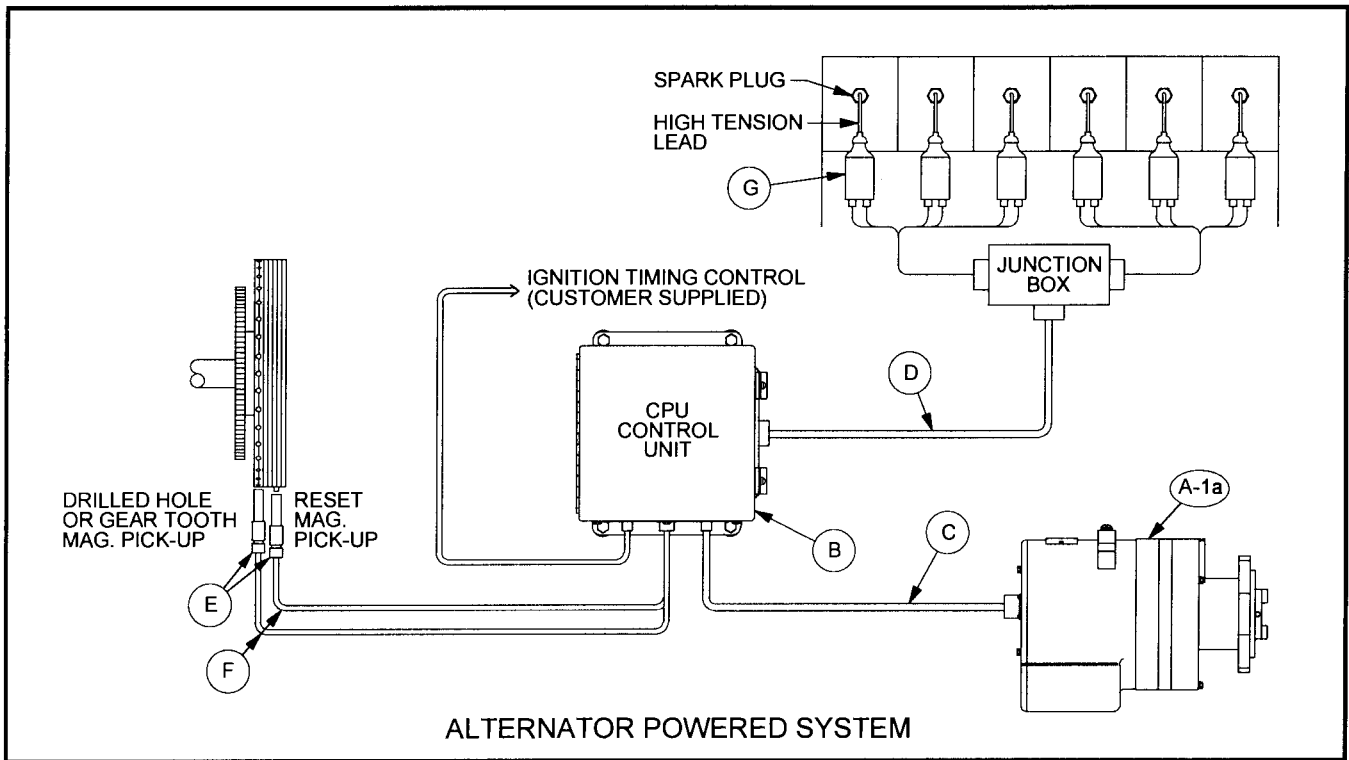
SPARK PLUG

HIGH TENSION LEAD

G

JUNCTION BOX

IGNITION TIMING CONTROL (CUSTOMER SUPPLIED)

D

CPU CONTROL UNIT

A-1a

DRILLED HOLE OR GEAR TOOTH MAG. PICK-UP

RESET MAG. PICK-UP

B

C

E

F

ALTERNATOR POWERED SYSTEM